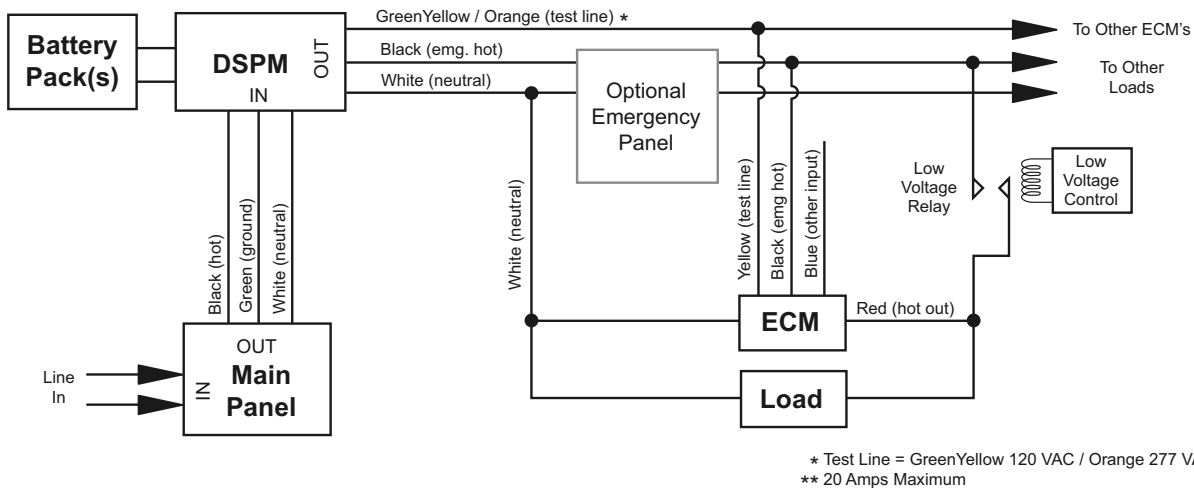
Battery Pack(s)

DSPM
OUT
IN

GreenYellow / Orange (test line) *
Black (emg. hot)
White (neutral)

To Other ECM's
To Other Loads

Optional Emergency Panel

Low Voltage Relay

Low Voltage Control

Black (hot)
Green (ground)
White (neutral)

White (neutral)

Yellow (test line)
Black (emg hot)
Blue (other input)

ECM

Red (hot out)

OUT
IN
Main Panel

Line In

Load

* Test Line = GreenYellow 120 VAC / Orange 277 V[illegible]
** 20 Amps Maximum